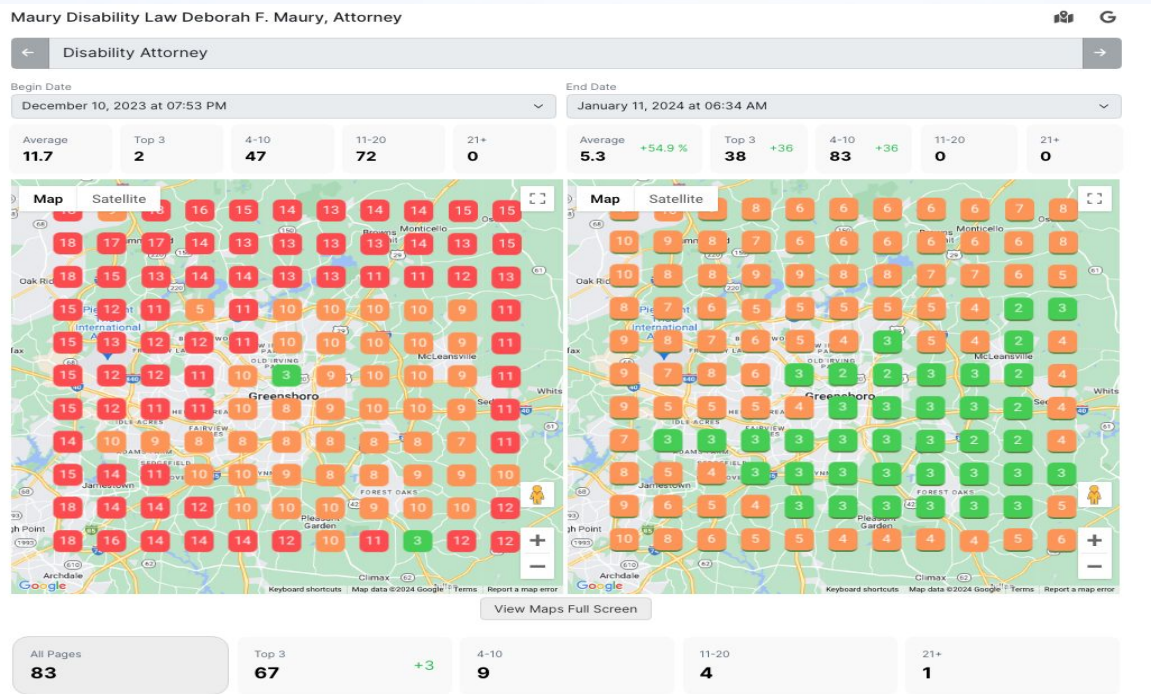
Maury Disability Law Deborah F. Maury, Attorney

G

Disability Attorney

Begin Date
December 10, 2023 at 07:53 PM

End Date
January 11, 2024 at 06:34 AM

Average 11.7 | Top 3 2 | 4-10 47 | 11-20 72 | 21+ 0

Average 5.3 +54.9 % | Top 3 38 +36 | 4-10 83 +36 | 11-20 0 | 21+ 0

Map Satellite

15 16 15 14 13 14 14 15 15
18 17 17 14 13 13 13 13 14 13 15
18 15 13 14 14 13 13 11 11 12 13
15 12 11 5 11 10 10 10 10 9 11
15 13 12 12 11 10 10 10 10 9 11
15 12 12 11 10 3 9 10 10 9 11
15 12 11 11 10 8 9 10 10 9 11
14 10 9 8 8 8 8 8 8 7 11
15 14 11 10 10 9 8 8 9 9 10
18 14 14 12 10 10 10 9 10 10 12
18 16 14 14 14 12 10 11 3 12 12

Monticello, Oak Ridge, Piedmont International, Old Irving Park, McLeansville, Greensboro, Fairview, Sedgefield, Jamestown, Forest Oaks, Pleasant Garden, High Point, Archdale, Climax, Whitsett

Keyboard shortcuts Map data ©2024 Google Terms Report a map error

Map Satellite

8 6 6 6 6 6 7 8
10 9 8 7 6 6 6 6 6 6 8
10 8 8 9 9 8 8 7 7 6 5
8 7 6 5 5 5 5 5 4 2 3
9 8 7 6 5 4 3 5 4 2 4
9 7 8 6 3 2 2 3 3 2 4
9 5 5 5 4 3 3 3 3 2 4
7 3 3 3 3 3 3 3 2 2 4
8 5 4 3 3 3 3 3 3 3 3
9 6 5 4 3 3 3 3 3 3 5
10 8 6 5 5 4 4 4 4 5 6

Google

Keyboard shortcuts Map data ©2024 Google Terms Report a map error

View Maps Full Screen

All Pages 83 | Top 3 67 +3 | 4-10 9 | 11-20 4 | 21+ 1